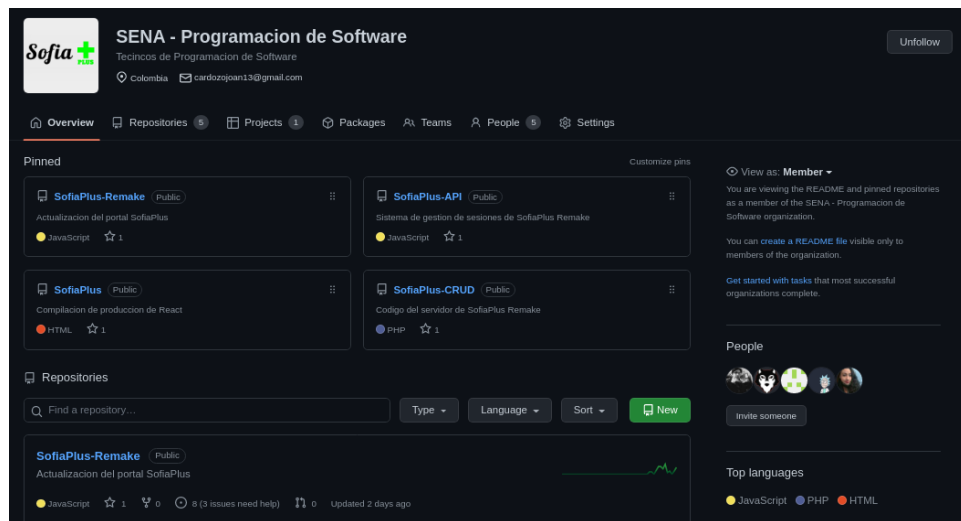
Sofia PLUS

SENA - Programacion de Software
Tecincos de Programacion de Software
Colombia cardozojoan13@gmail.com

Unfollow

Overview Repositories 5 Projects 1 Packages Teams People 5 Settings

Pinned
Customize pins

SofiaPlus-Remake Public
Actualizacion del portal SofiaPlus
JavaScript 1

SofiaPlus-API Public
Sistema de gestion de sesiones de SofiaPlus Remake
JavaScript 1

SofiaPlus Public
Compilacion de produccion de React
HTML 1

SofiaPlus-CRUD Public
Codigo del servidor de SofiaPlus Remake
PHP 1

View as: Member
You are viewing the README and pinned repositories as a member of the SENA - Programacion de Software organization.

You can create a README file visible only to members of the organization.

Get started with tasks that most successful organizations complete.

People

Invite someone

Repositories
Find a repository…
Type Language Sort New

SofiaPlus-Remake Public
Actualizacion del portal SofiaPlus
JavaScript 1 0 8 (3 issues need help) 0 Updated 2 days ago

Top languages
JavaScript PHP HTML